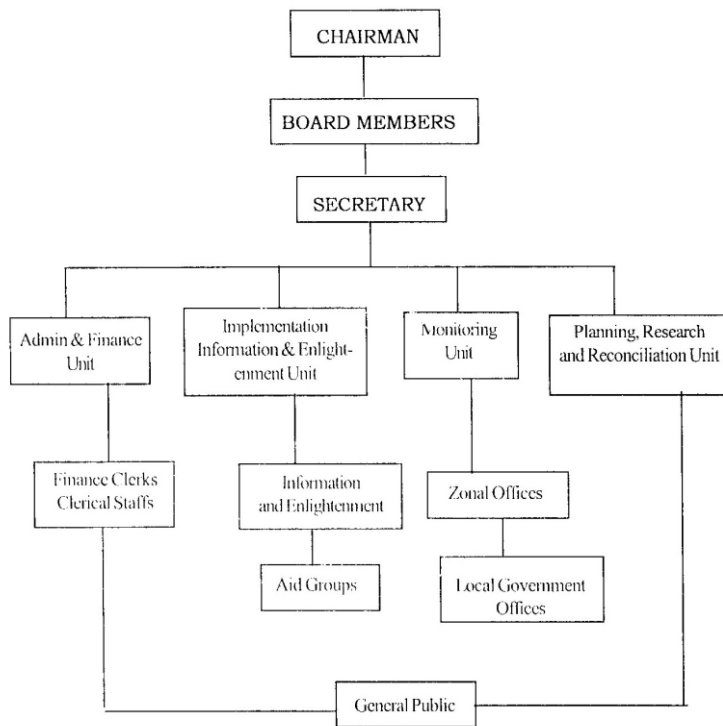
CHAIRMAN

BOARD MEMBERS

SECRETARY

Admin & Finance Unit

Implementation Information & Enlightenment Unit

Monitoring Unit

Planning, Research and Reconciliation Unit

Finance Clerks Clerical Staffs

Information and Enlightenment

Zonal Offices

Aid Groups

Local Government Offices

General Public